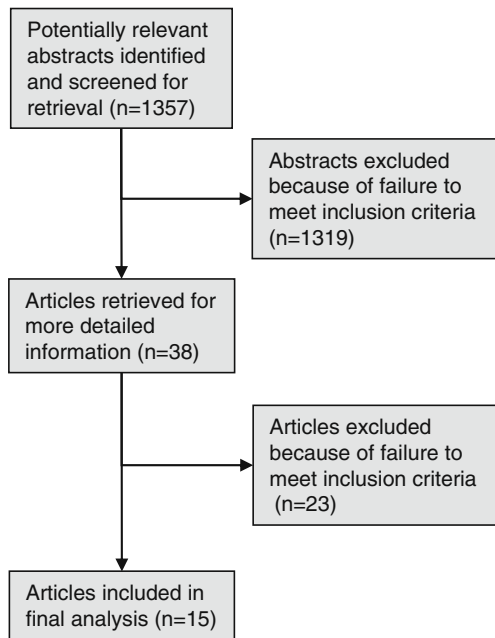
Potentially relevant abstracts identified and screened for retrieval (n=1357)

Abstracts excluded because of failure to meet inclusion criteria (n=1319)

Articles retrieved for more detailed information (n=38)

Articles excluded because of failure to meet inclusion criteria (n=23)

Articles included in final analysis (n=15)